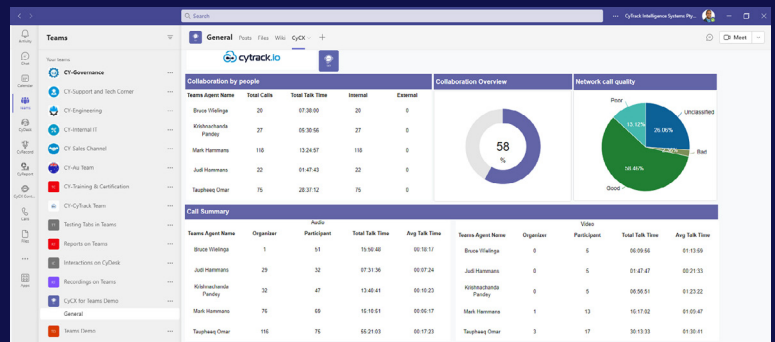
Search

CyTrack Intelligence Systems Pty...

Activity
Chat
Calendar
Teams
CyDesk
CyRecord
CyReport
CyCX
Calls
Files
Apps

Teams

Your teams

CY-Governance
CY-Support and Tech Corner
CY-Engineering
CY-Internal IT
CY Sales Channel
CY-Au Team
CY-Training & Certification
CY-CyTrack Team
Testing Tabs in Teams
Reports on Teams
Interactions on CyDesk
Recordings on Teams
CyCX for Teams Demo
General
Teams Demo

General Posts Files Wiki CyCX +

Meet

cytrack.io

Collaboration by people

| Teams Agent Name | Total Calls | Total Talk Time | Internal | External |
|---|---|---|---|---|
| Bruce Wielinga | 26 | 07:38:00 | 26 | 0 |
| Krishnachanda Pandey | 27 | 05:30:56 | 27 | 0 |
| Mark Hammans | 118 | 13:24:57 | 118 | 0 |
| Judi Hammans | 22 | 01:47:43 | 22 | 0 |
| Taupheeq Omar | 76 | 28:37:12 | 76 | 0 |

Collaboration Overview

58
%

Network call quality

Poor
Unclassified
Bad
Good
13.12%
26.06%
56.46%

Call Summary

Audio

| Teams Agent Name | Organizer | Participant | Total Talk Time | Avg Talk Time |
|---|---|---|---|---|
| Bruce Wielinga | 1 | 51 | 15:50:48 | 00:18:17 |
| Judi Hammans | 29 | 32 | 07:31:36 | 00:07:24 |
| Krishnachanda Pandey | 32 | 47 | 13:40:41 | 00:10:23 |
| Mark Hammans | 76 | 69 | 15:10:51 | 00:06:17 |
| Taupheeq Omar | 116 | 75 | 55:21:03 | 00:17:23 |

Video

| Teams Agent Name | Organizer | Participant | Total Talk Time | Avg Talk Time |
|---|---|---|---|---|
| Bruce Wielinga | 0 | 6 | 00:09:56 | 00:13:59 |
| Judi Hammans | 0 | 6 | 01:47:47 | 00:21:33 |
| Krishnachanda Pandey | 0 | 5 | 05:56:51 | 01:23:22 |
| Mark Hammans | 1 | 13 | 15:17:02 | 01:05:47 |
| Taupheeq Omar | 3 | 17 | 08:31:38 | 00:30:41 |